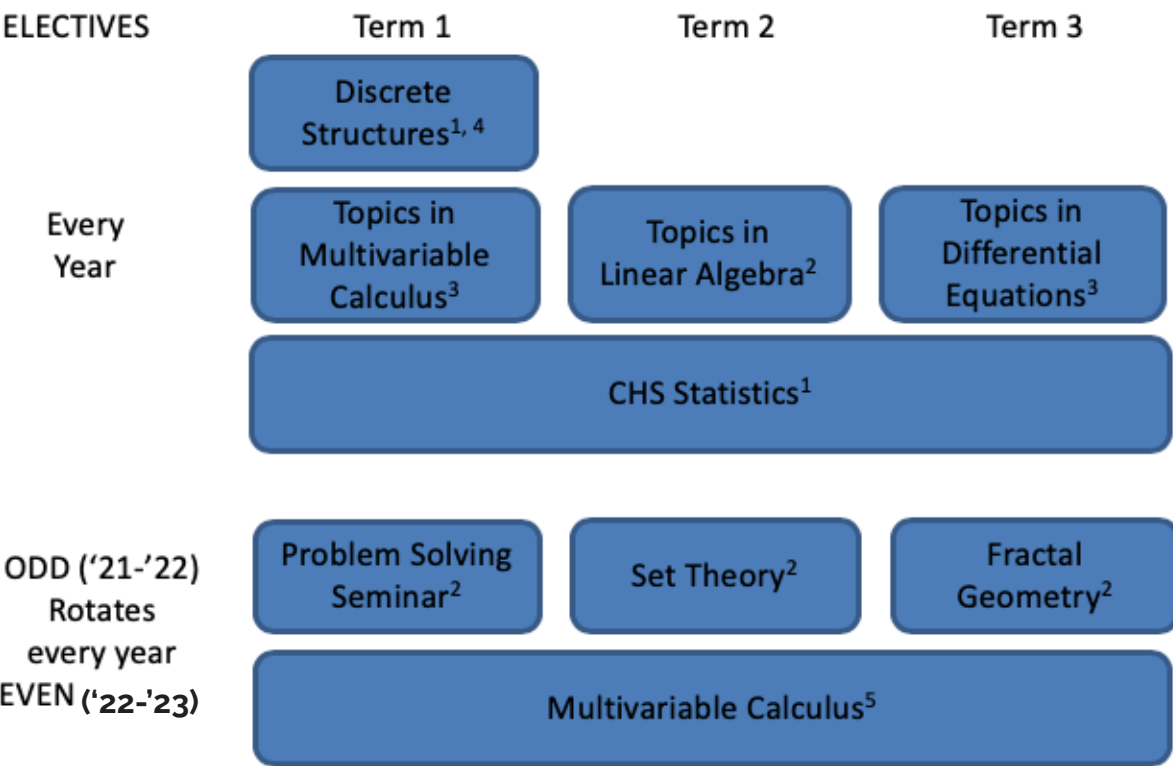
ELECTIVES

Term 1

Term 2

Term 3

Discrete Structures$^{1, 4}$

Every Year

Topics in Multivariable Calculus$^{3}$

Topics in Linear Algebra$^{2}$

Topics in Differential Equations$^{3}$

CHS Statistics$^{1}$

ODD ('21-'22) Rotates every year EVEN ('22-'23)

Problem Solving Seminar$^{2}$

Set Theory$^{2}$

Fractal Geometry$^{2}$

Multivariable Calculus$^{5}$